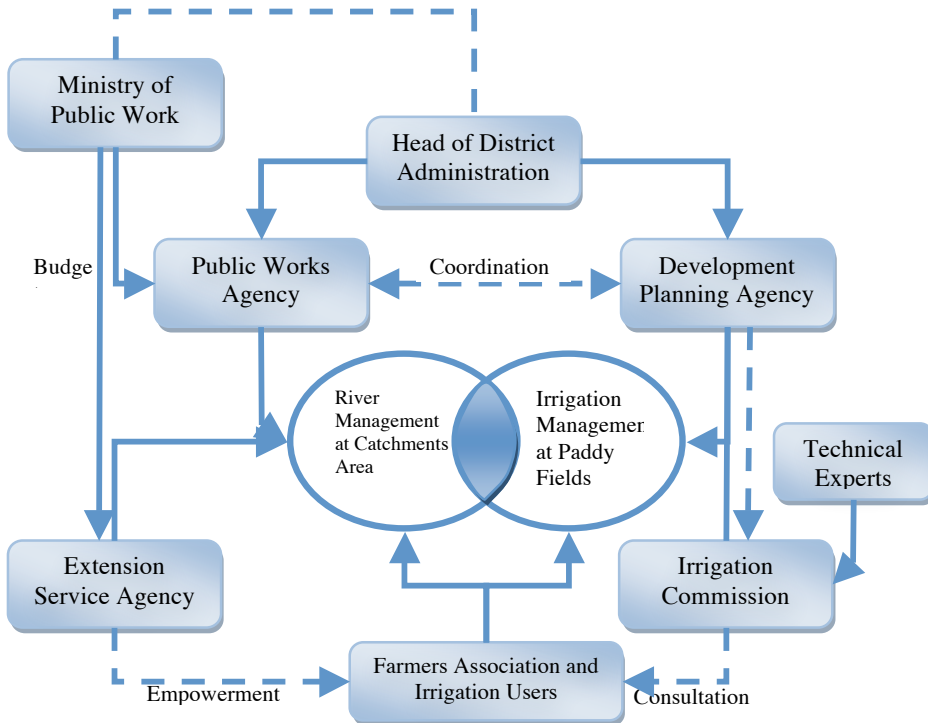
Ministry of Public Work

Head of District Administration

Budge

Public Works Agency

Coordination

Development Planning Agency

River Management at Catchments Area

Irrigation Managemer at Paddy Fields

Technical Experts

Extension Service Agency

Irrigation Commission

Farmers Association and Irrigation Users

Empowerment

Consultation